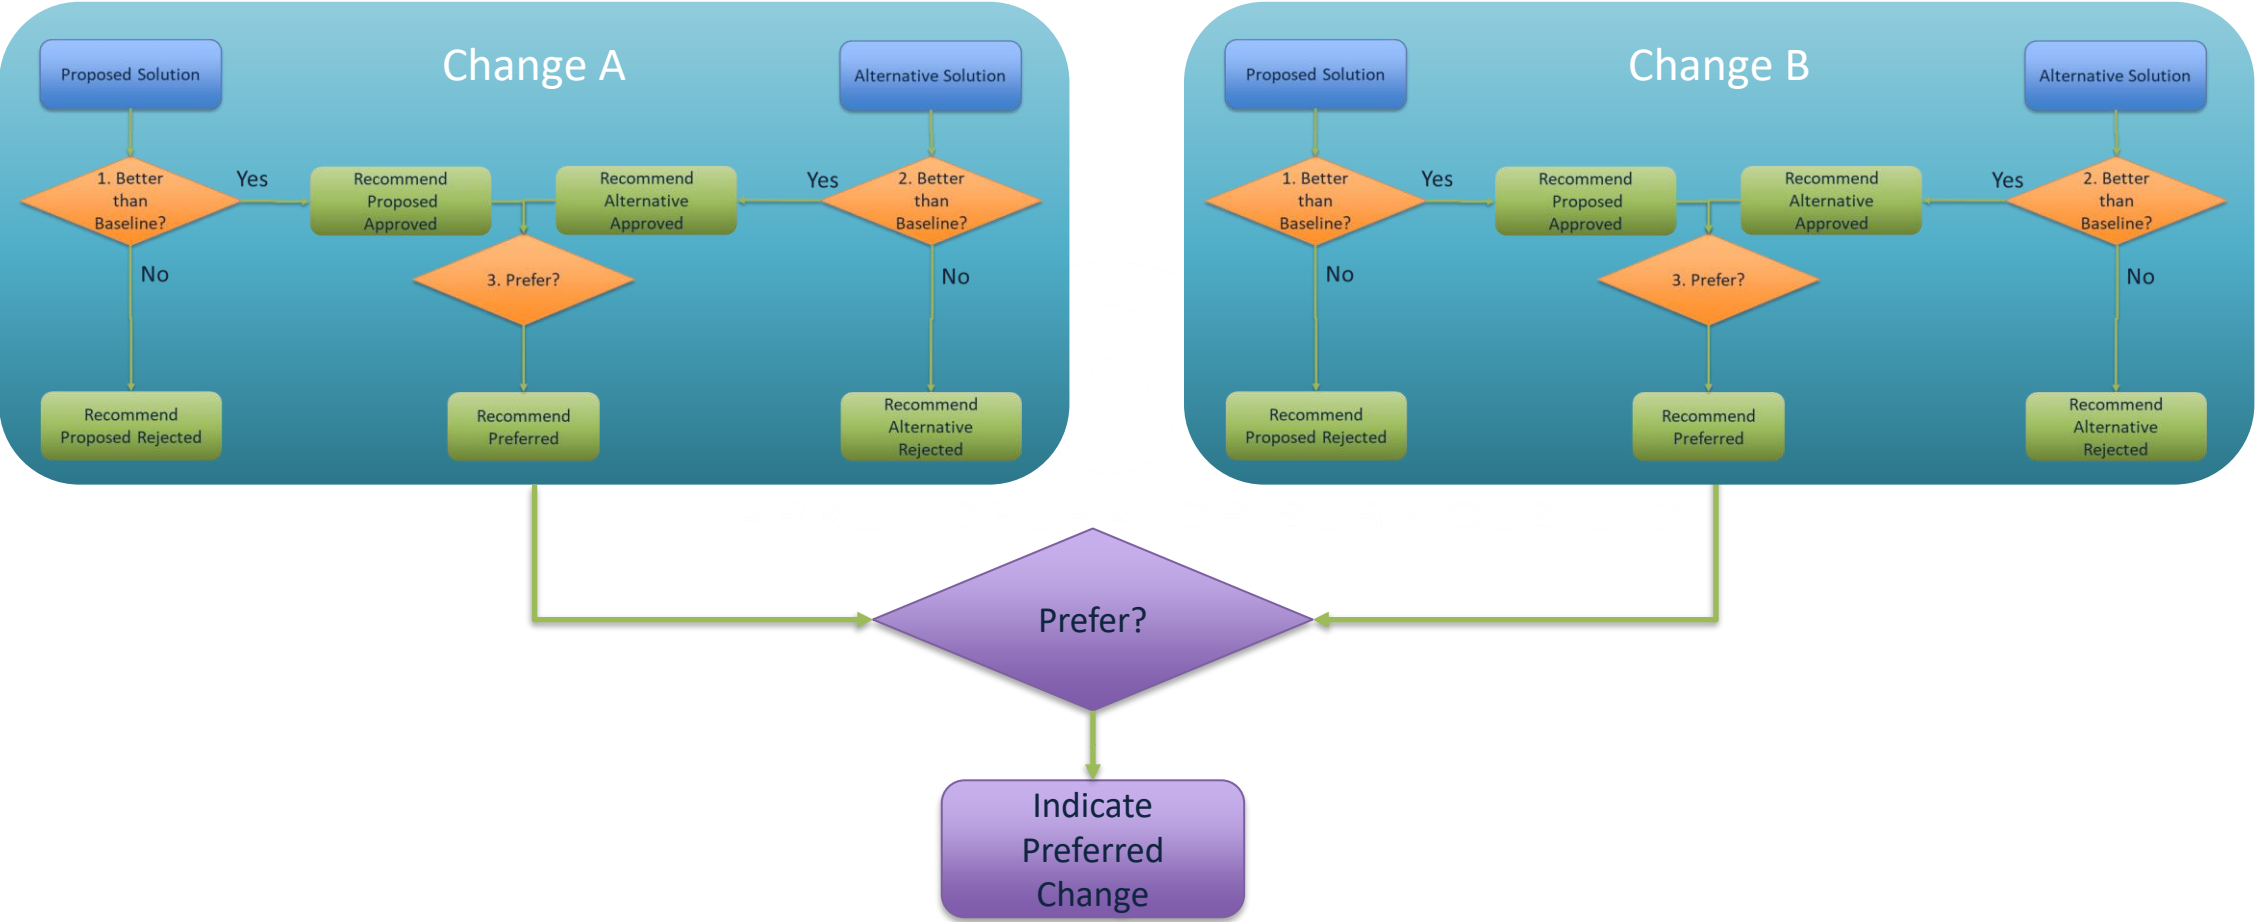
Proposed Solution

Change A

Alternative Solution

1. Better than Baseline?

Yes

Recommend Proposed Approved

Recommend Alternative Approved

Yes

2. Better than Baseline?

No

3. Prefer?

No

Recommend Proposed Rejected

Recommend Preferred

Recommend Alternative Rejected

Proposed Solution

Change B

Alternative Solution

1. Better than Baseline?

Yes

Recommend Proposed Approved

Recommend Alternative Approved

Yes

2. Better than Baseline?

No

3. Prefer?

No

Recommend Proposed Rejected

Recommend Preferred

Recommend Alternative Rejected

Prefer?

Indicate Preferred Change